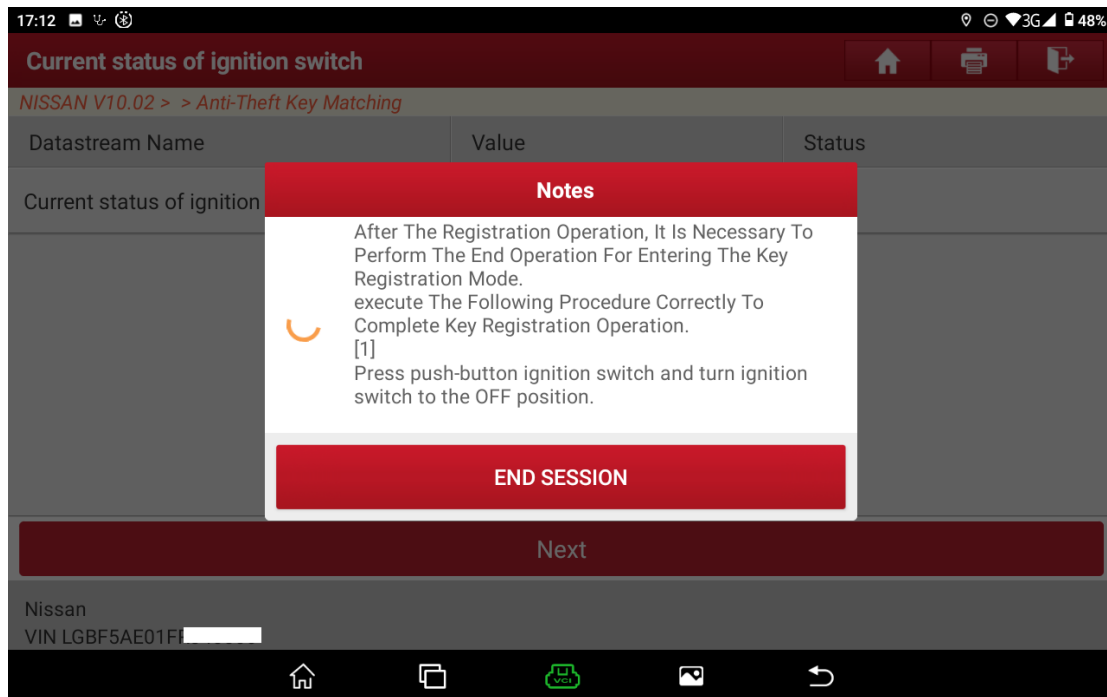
17:12 3G 48%

Current status of ignition switch

NISSAN V10.02 > > Anti-Theft Key Matching

| Datastream Name | Value | Status |
|---|---|---|
| Current status of ignition | | |

Notes

After The Registration Operation, It Is Necessary To Perform The End Operation For Entering The Key Registration Mode.
execute The Following Procedure Correctly To Complete Key Registration Operation.
[1]
Press push-button ignition switch and turn ignition switch to the OFF position.

END SESSION

Next

Nissan
VIN LGBF5AE01F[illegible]

VCI